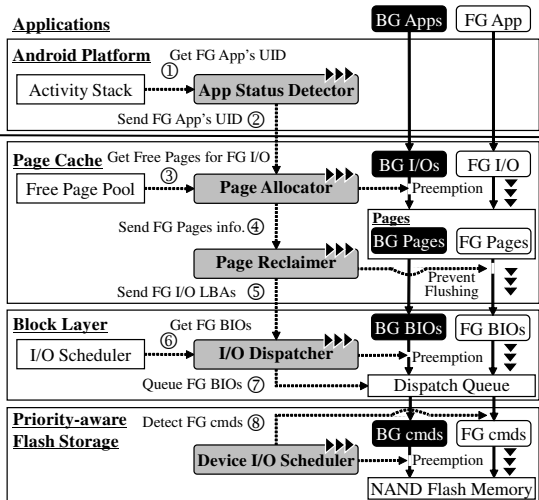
Applications

BG Apps

FG App

Android Platform

Get FG App's UID

①

Activity Stack

App Status Detector

Send FG App's UID ②

Page Cache

Get Free Pages for FG I/O

BG I/Os

FG I/O

③

Free Page Pool

Page Allocator

Preemption

Send FG Pages info. ④

Pages

BG Pages

FG Pages

Page Reclaimer

Prevent Flushing

Send FG I/O LBAs ⑤

Block Layer

Get FG BIOs

BG BIOs

FG BIOs

⑥

I/O Scheduler

I/O Dispatcher

Preemption

Queue FG BIOs ⑦

Dispatch Queue

Priority-aware Flash Storage

Detect FG cmds ⑧

BG cmds

FG cmds

Device I/O Scheduler

Preemption

NAND Flash Memory